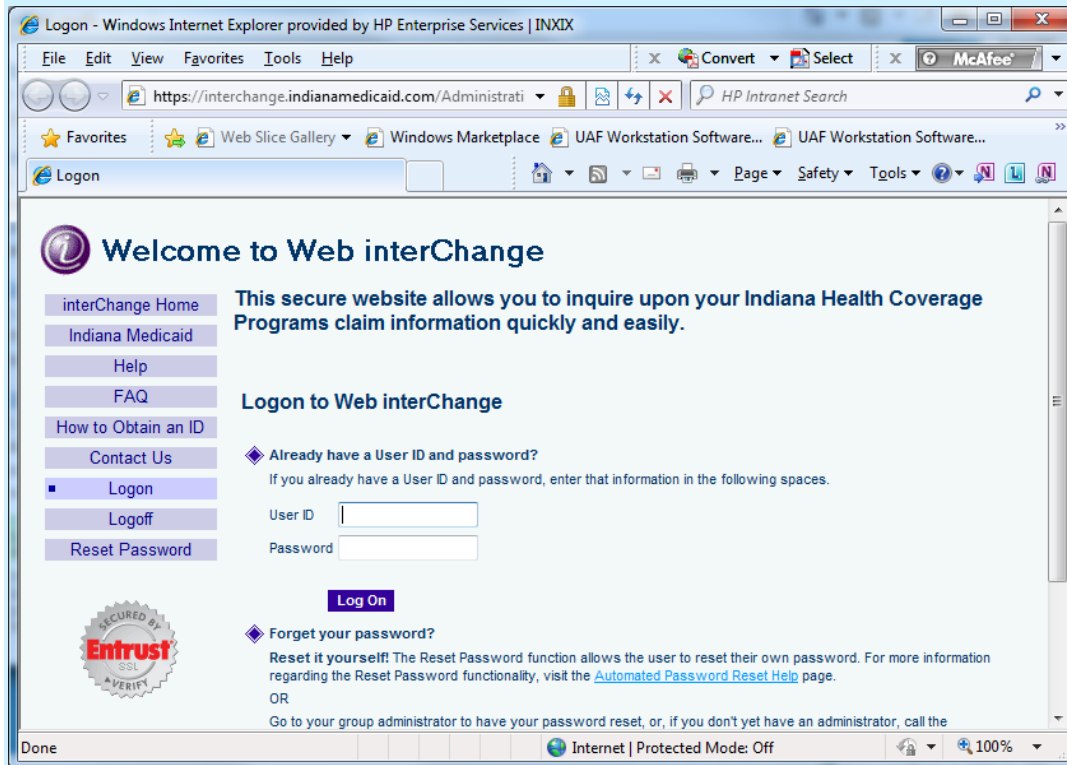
Logon - Windows Internet Explorer provided by HP Enterprise Services | INXIX

File Edit View Favorites Tools Help

Convert Select McAfee

https://interchange.indianamedicaid.com/Administrati

HP Intranet Search

Favorites Web Slice Gallery Windows Marketplace UAF Workstation Software... UAF Workstation Software...

Logon

Page Safety Tools

Welcome to Web interChange

interChange Home
Indiana Medicaid
Help
FAQ
How to Obtain an ID
Contact Us
Logon
Logoff
Reset Password

This secure website allows you to inquire upon your Indiana Health Coverage Programs claim information quickly and easily.

Logon to Web interChange

Already have a User ID and password?

If you already have a User ID and password, enter that information in the following spaces.

User ID

Password

Log On

SECURED BY Entrust SSL VERIFY

Forget your password?

Reset it yourself! The Reset Password function allows the user to reset their own password. For more information regarding the Reset Password functionality, visit the Automated Password Reset Help page.

OR

Go to your group administrator to have your password reset, or, if you don't yet have an administrator, call the

Done

Internet | Protected Mode: Off

100%